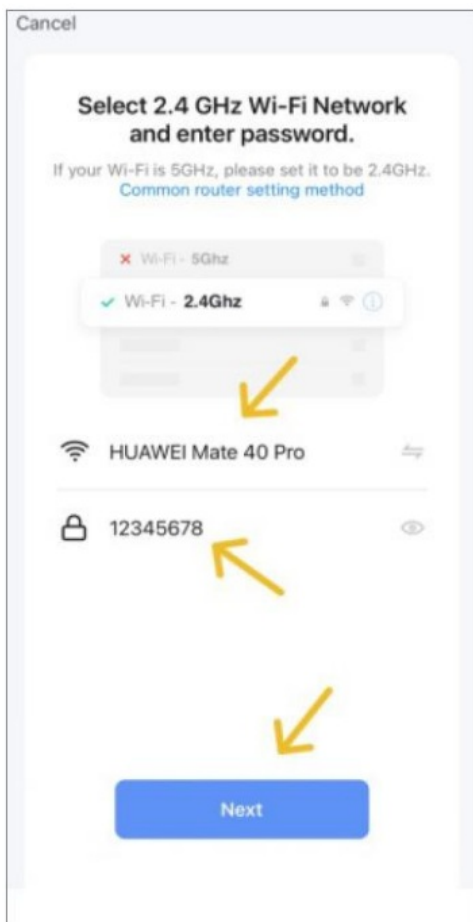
Cancel

Select 2.4 GHz Wi-Fi Network and enter password.

If your Wi-Fi is 5GHz, please set it to be 2.4GHz.
Common router setting method

× Wi-Fi - 5Ghz

✓ Wi-Fi - 2.4Ghz

HUAWEI Mate 40 Pro

12345678

Next